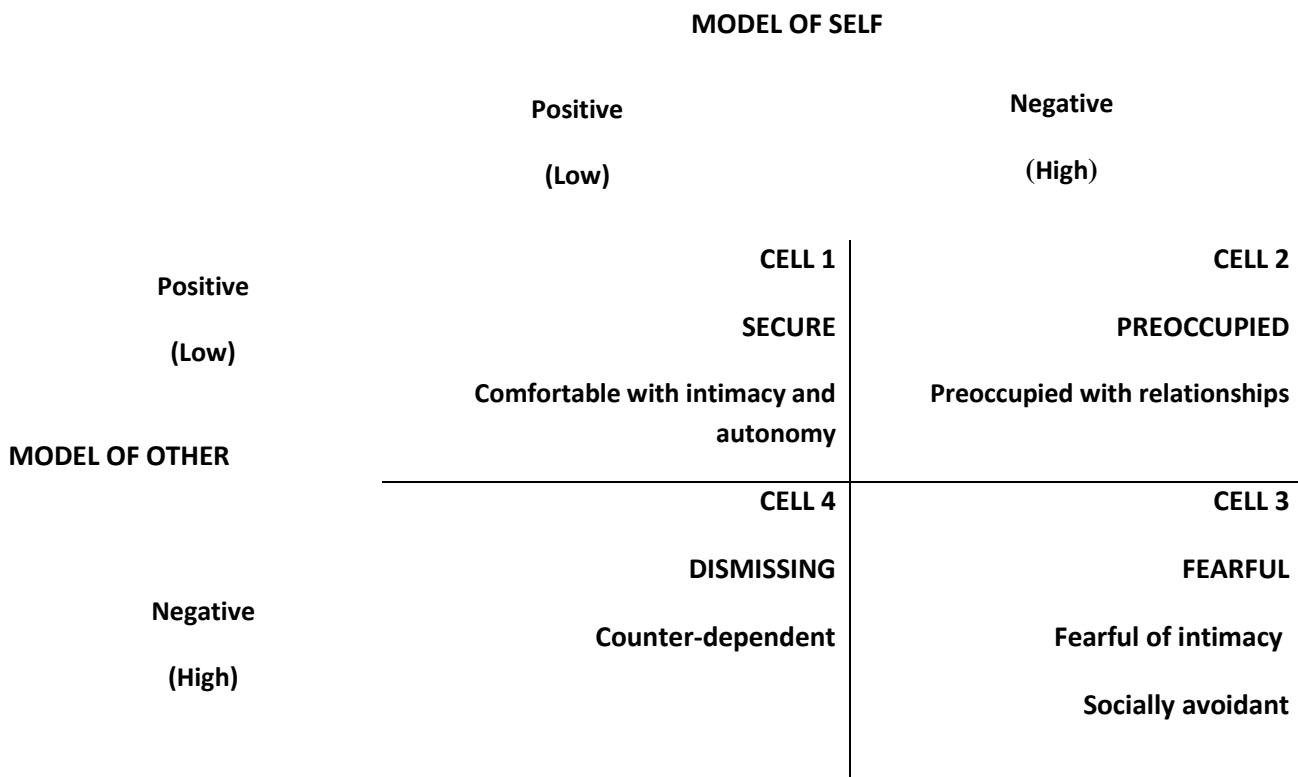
MODEL OF SELF

Positive

(Low)

Negative

(High)

Positive

(Low)

MODEL OF OTHER

Negative

(High)

CELL 1

SECURE

Comfortable with intimacy and autonomy

CELL 2

PREOCCUPIED

Preoccupied with relationships

CELL 4

DISMISSING

Counter-dependent

CELL 3

FEARFUL

Fearful of intimacy

Socially avoidant